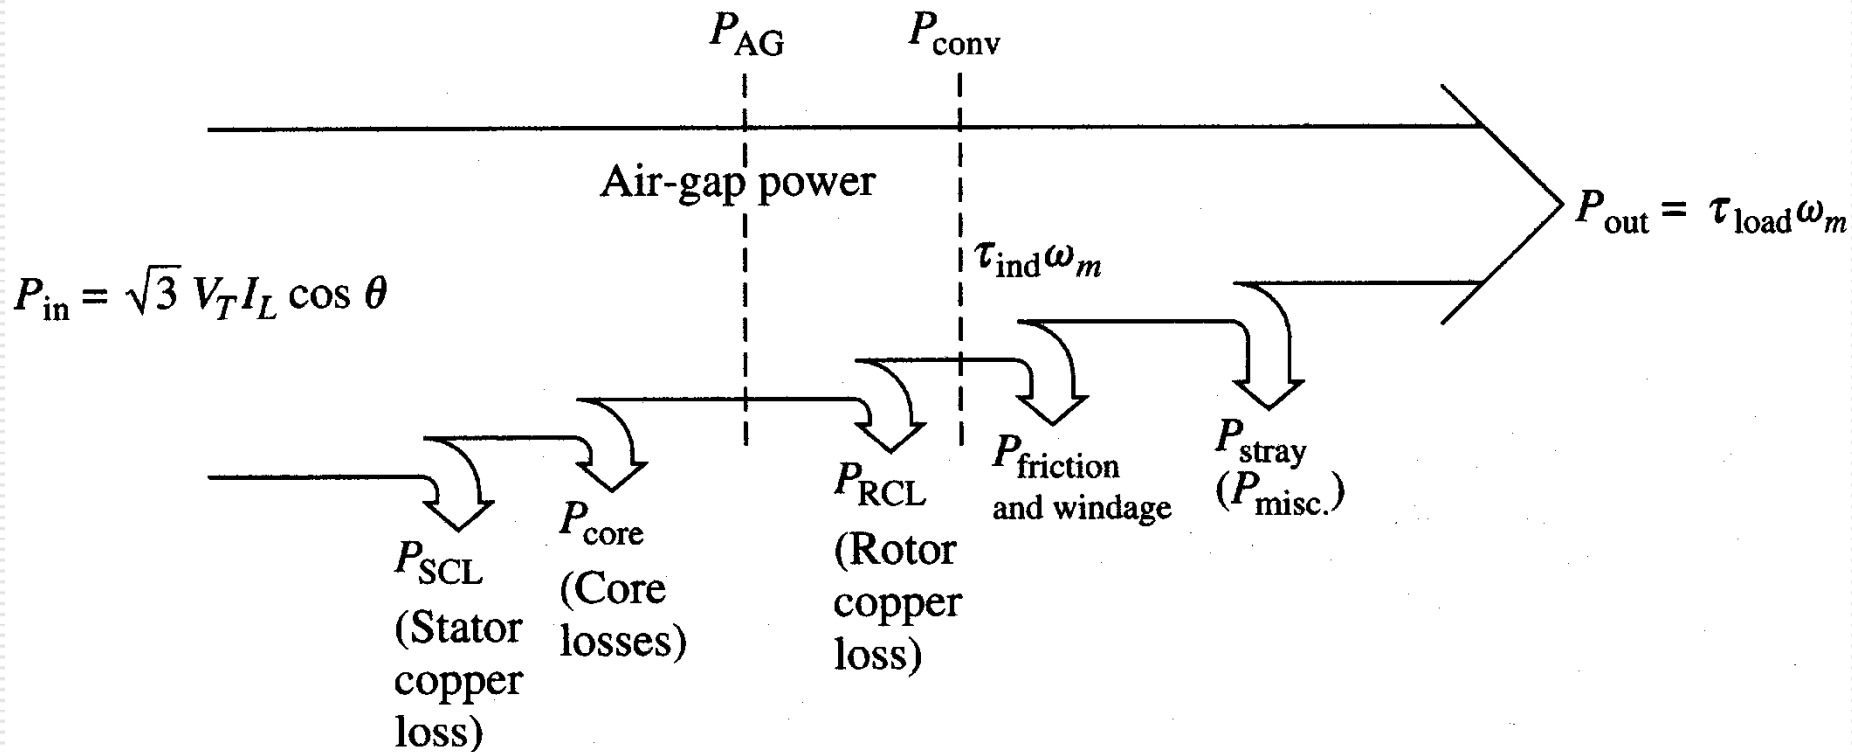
$P_{AG}$

$P_{conv}$

Air-gap power

$P_{out} = \tau_{load}\omega_m$

$\tau_{ind}\omega_m$

$P_{in} = \sqrt{3}\, V_T I_L \cos\theta$

$P_{SCL}$ (Stator copper loss)

$P_{core}$ (Core losses)

$P_{RCL}$ (Rotor copper loss)

$P_{friction}$ and windage

$P_{stray}$ ($P_{misc.}$)